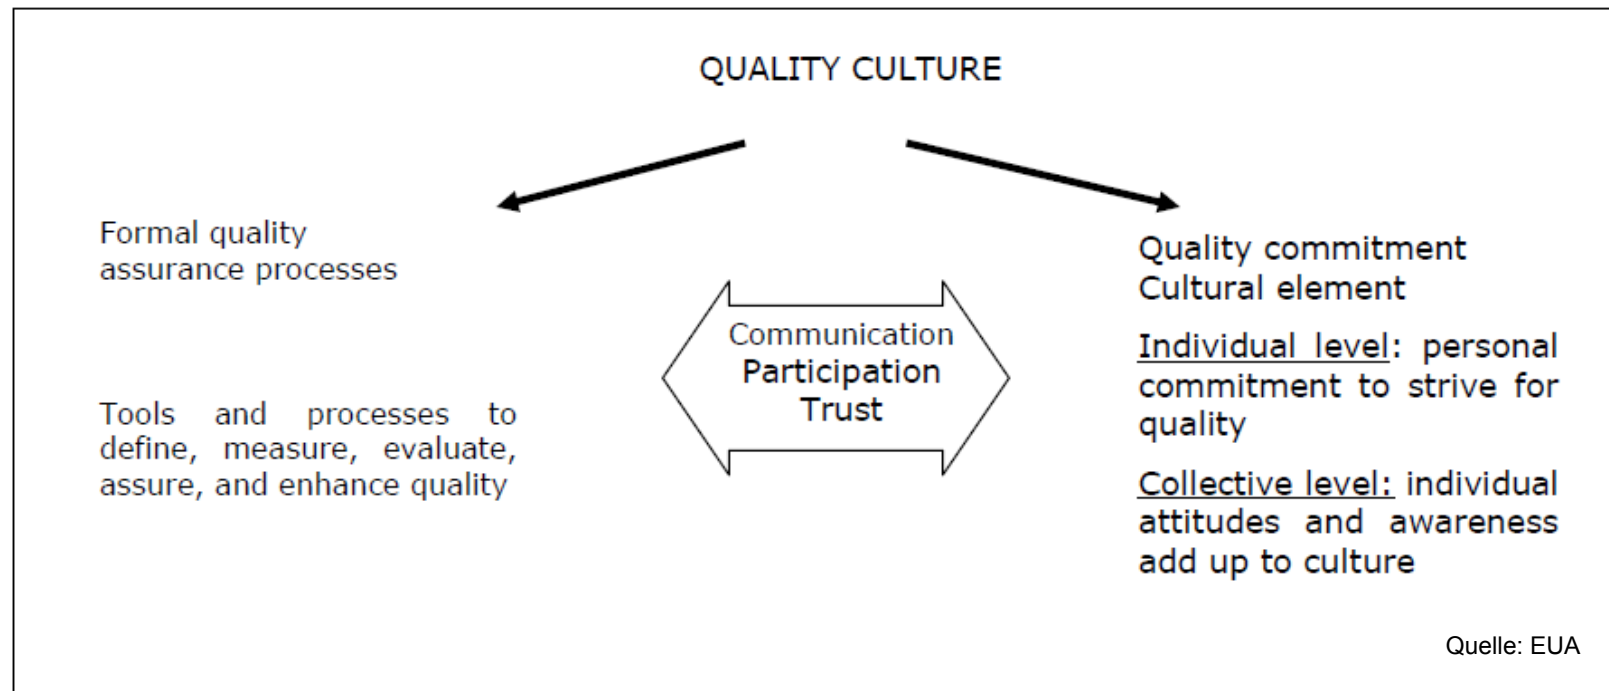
QUALITY CULTURE

Formal quality assurance processes

Tools and processes to define, measure, evaluate, assure, and enhance quality

Communication
Participation
Trust

Quality commitment
Cultural element

Individual level: personal commitment to strive for quality

Collective level: individual attitudes and awareness add up to culture

Quelle: EUA